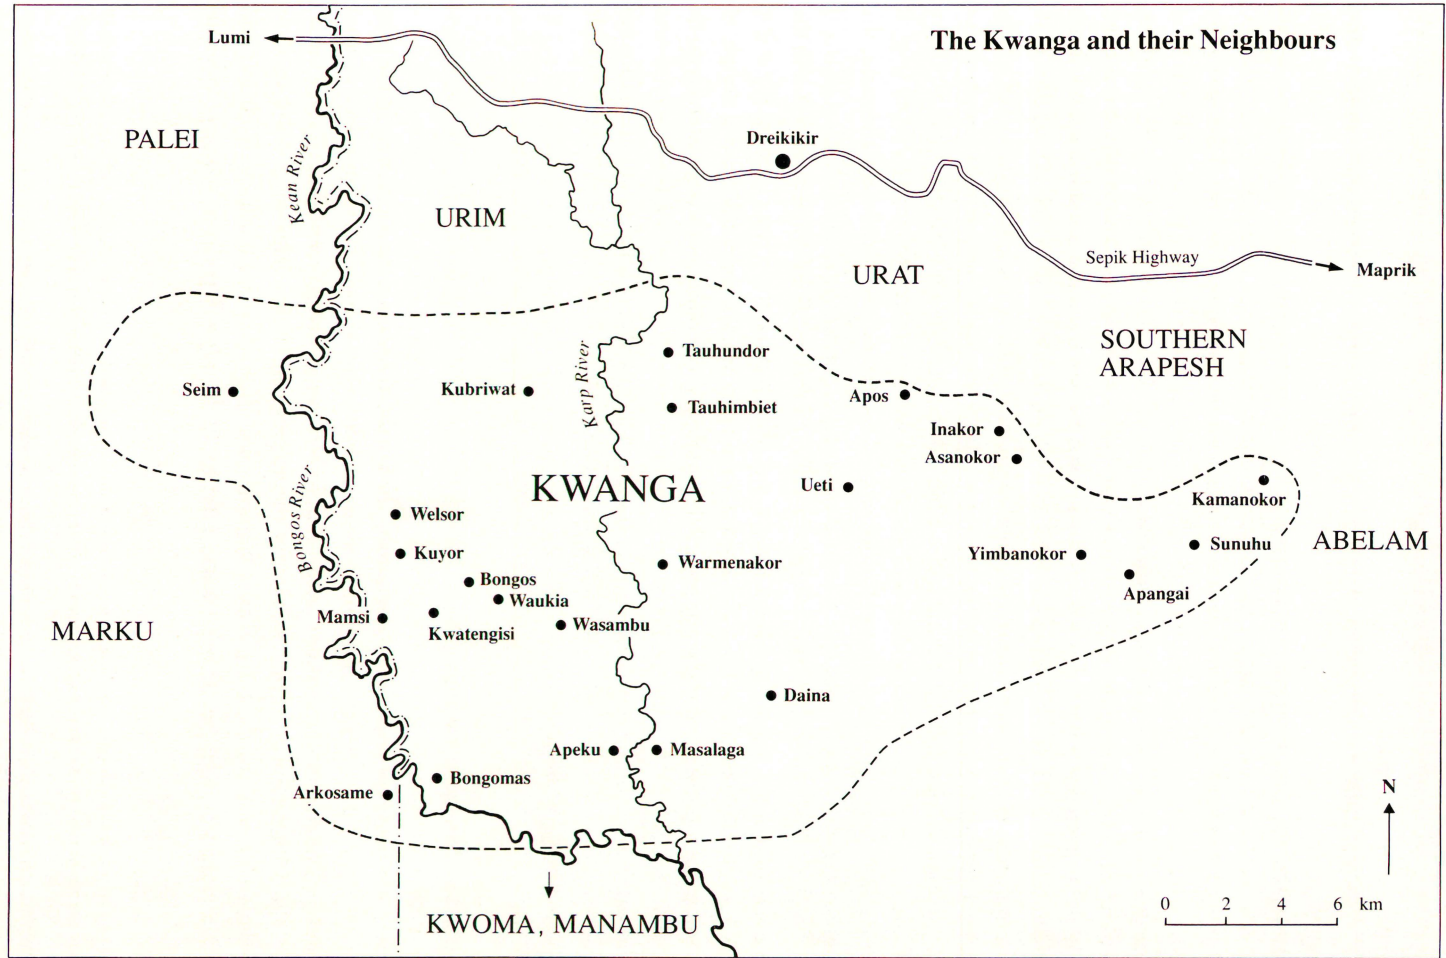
The Kwanga and their Neighbours

Lumi

Dreikikir

PALEI

Kean River

URIM

URAT

Sepik Highway

Maprik

SOUTHERN ARAPESH

Karp River

Tauhundor

Seim

Kubriwat

Tauhimbiet

Apos

Inakor

Asanokor

Ueti

KWANGA

Kamanokor

Bongos River

Welsor

ABELAM

Kuyor

Yimbanokor

Sunuhu

Warmenakor

Bongos

Waukia

Apangai

MARKU

Mamsi

Kwatengisi

Wasambu

Daina

Apeku

Masalaga

Bongomas

Arkosame

N

0 2 4 6 km

KWOMA, MANAMBU